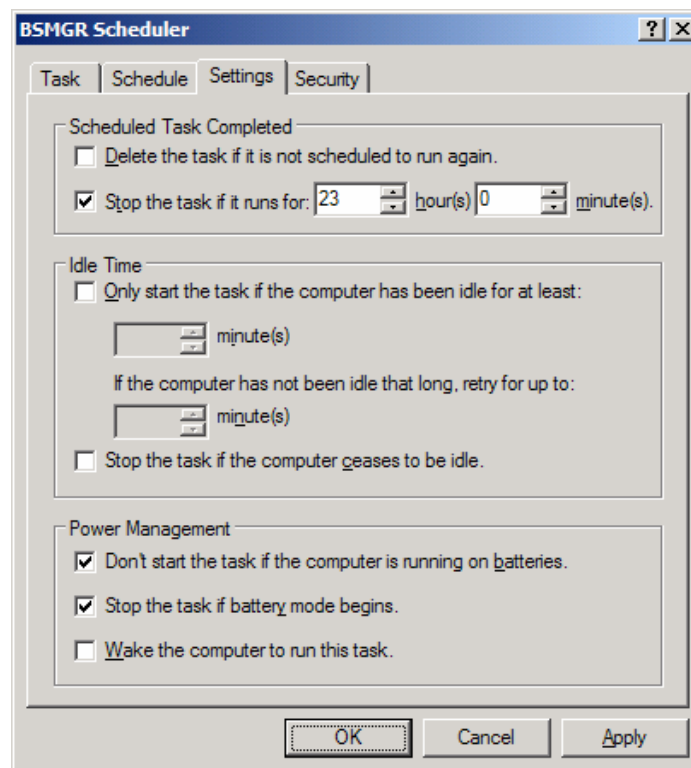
BSMGR Scheduler

?
X

Task
Schedule
Settings
Security

Scheduled Task Completed

Delete the task if it is not scheduled to run again.

Stop the task if it runs for: 23 hour(s) 0 minute(s).

Idle Time

Only start the task if the computer has been idle for at least:

minute(s)

If the computer has not been idle that long, retry for up to:

minute(s)

Stop the task if the computer ceases to be idle.

Power Management

Don't start the task if the computer is running on batteries.

Stop the task if battery mode begins.

Wake the computer to run this task.

OK
Cancel
Apply